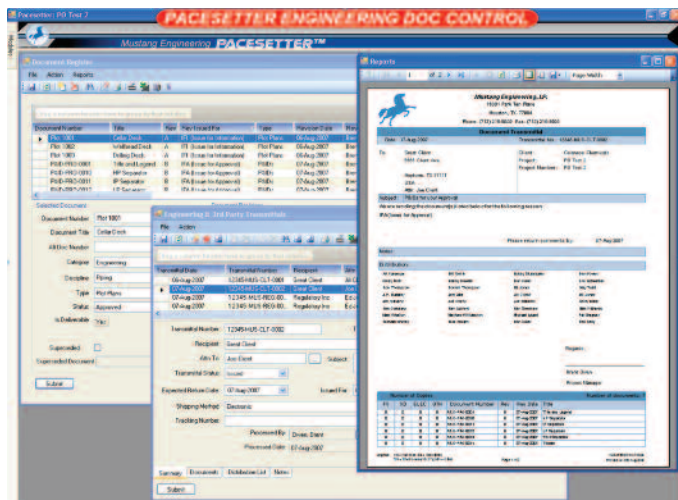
Pacesetter: PD Test 2

PACESETTER ENGINEERING DOC CONTROL

Mustang Engineering PACESETTER™

Document Register

File Action Reports

| Document Number | Title | Rev | Rev Issued For | Type | Revision Date |
|---|---|---|---|---|---|
| Plot 1001 | Cellar Deck | A | IFI (Issue for Information) | Plot Plans | 06-Aug-2007 |
| Plot 1002 | Wellhead Deck | A | IFI (Issue for Information) | Plot Plans | 06-Aug-2007 |
| Plot 1003 | Drilling Deck | A | IFI (Issue for Information) | Plot Plans | 06-Aug-2007 |
| P&ID-PRO-0001 | Title and Legend | B | IFA (Issue for Approval) | P&IDs | 07-Aug-2007 |
| P&ID-PRO-0010 | HP Separator | B | IFA (Issue for Approval) | P&IDs | 07-Aug-2007 |
| P&ID-PRO-0011 | IP Separator | B | IFA (Issue for Approval) | P&IDs | 07-Aug-2007 |

Selected Document

Document Number Plot 1001
Document Title Cellar Deck
Alt Doc Number
Category Engineering
Discipline Piping
Type Plot Plans
Status Approved
Is Deliverable Yes
Superseded
Superseded Document
Submit

Engineering & 3rd Party Transmittals

File Action

| Transmittal Date | Transmittal Number | Recipient |
|---|---|---|
| 06-Aug-2007 | 12345-HUS-CLT-0001 | Great Client |
| 07-Aug-2007 | 12345-HUS-CLT-0002 | Great Client |
| 07-Aug-2007 | 12345-HUS-REG-00 | Regulatory Inc |
| 07-Aug-2007 | 12345-HUS-REG-00 | Regulatory Inc |

Transmittal Number 12345-HUS-CLT-0002
Recipient Great Client
Attn To Joe Client
Subject
Transmittal Status Issued
Expected Return Date 07-Aug-2007
Issued For
Shipping Method Electronic
Tracking Number
Processed By Drew Stone
Processed Date 07-Aug-2007
Summary Documents Distribution List Notes
Submit

Reports

Page Width

Mustang Engineering, L.P.
Document Transmittal
Date: 07-Aug-2007
Transmittal No.: 12345-HUS-CLT-0002
To: Great Client
Client: Company Example
Project: PD Test 2
Project Number: PD Test 2
Attn: Joe Client
Subject:
Please return comments by: 07-Aug-2007
Notes:
Distribution:
Number of Copies
Number of documents: 1